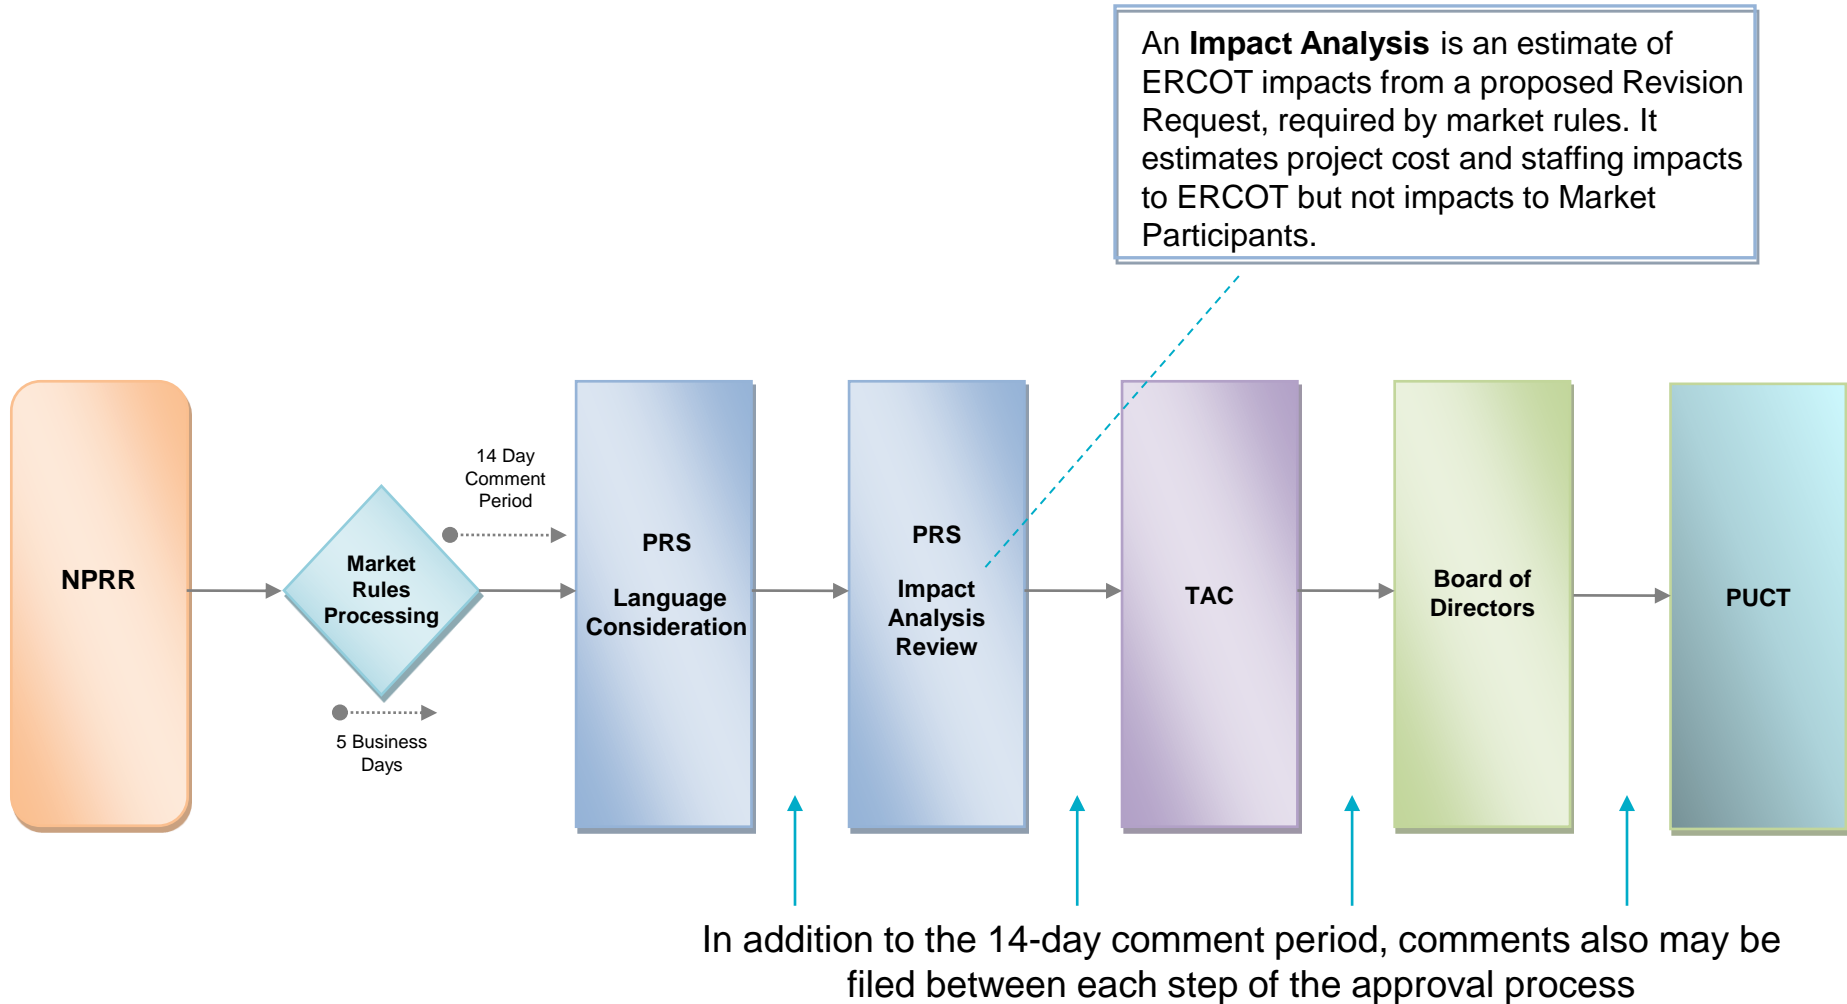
An **Impact Analysis** is an estimate of ERCOT impacts from a proposed Revision Request, required by market rules. It estimates project cost and staffing impacts to ERCOT but not impacts to Market Participants.

NPRR

Market Rules Processing

14 Day Comment Period

5 Business Days

PRS

Language Consideration

PRS

Impact Analysis Review

TAC

Board of Directors

PUCT

In addition to the 14-day comment period, comments also may be filed between each step of the approval process